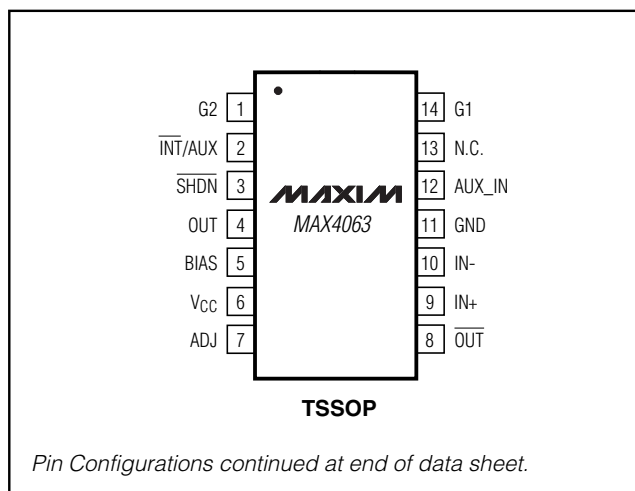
G2 1
$\overline{INT}$/AUX 2
$\overline{SHDN}$ 3
OUT 4
BIAS 5
$V_{CC}$ 6
ADJ 7

14 G1
13 N.C.
12 AUX_IN
11 GND
10 IN-
9 IN+
8 $\overline{OUT}$

MAXIM
MAX4063

TSSOP

Pin Configurations continued at end of data sheet.